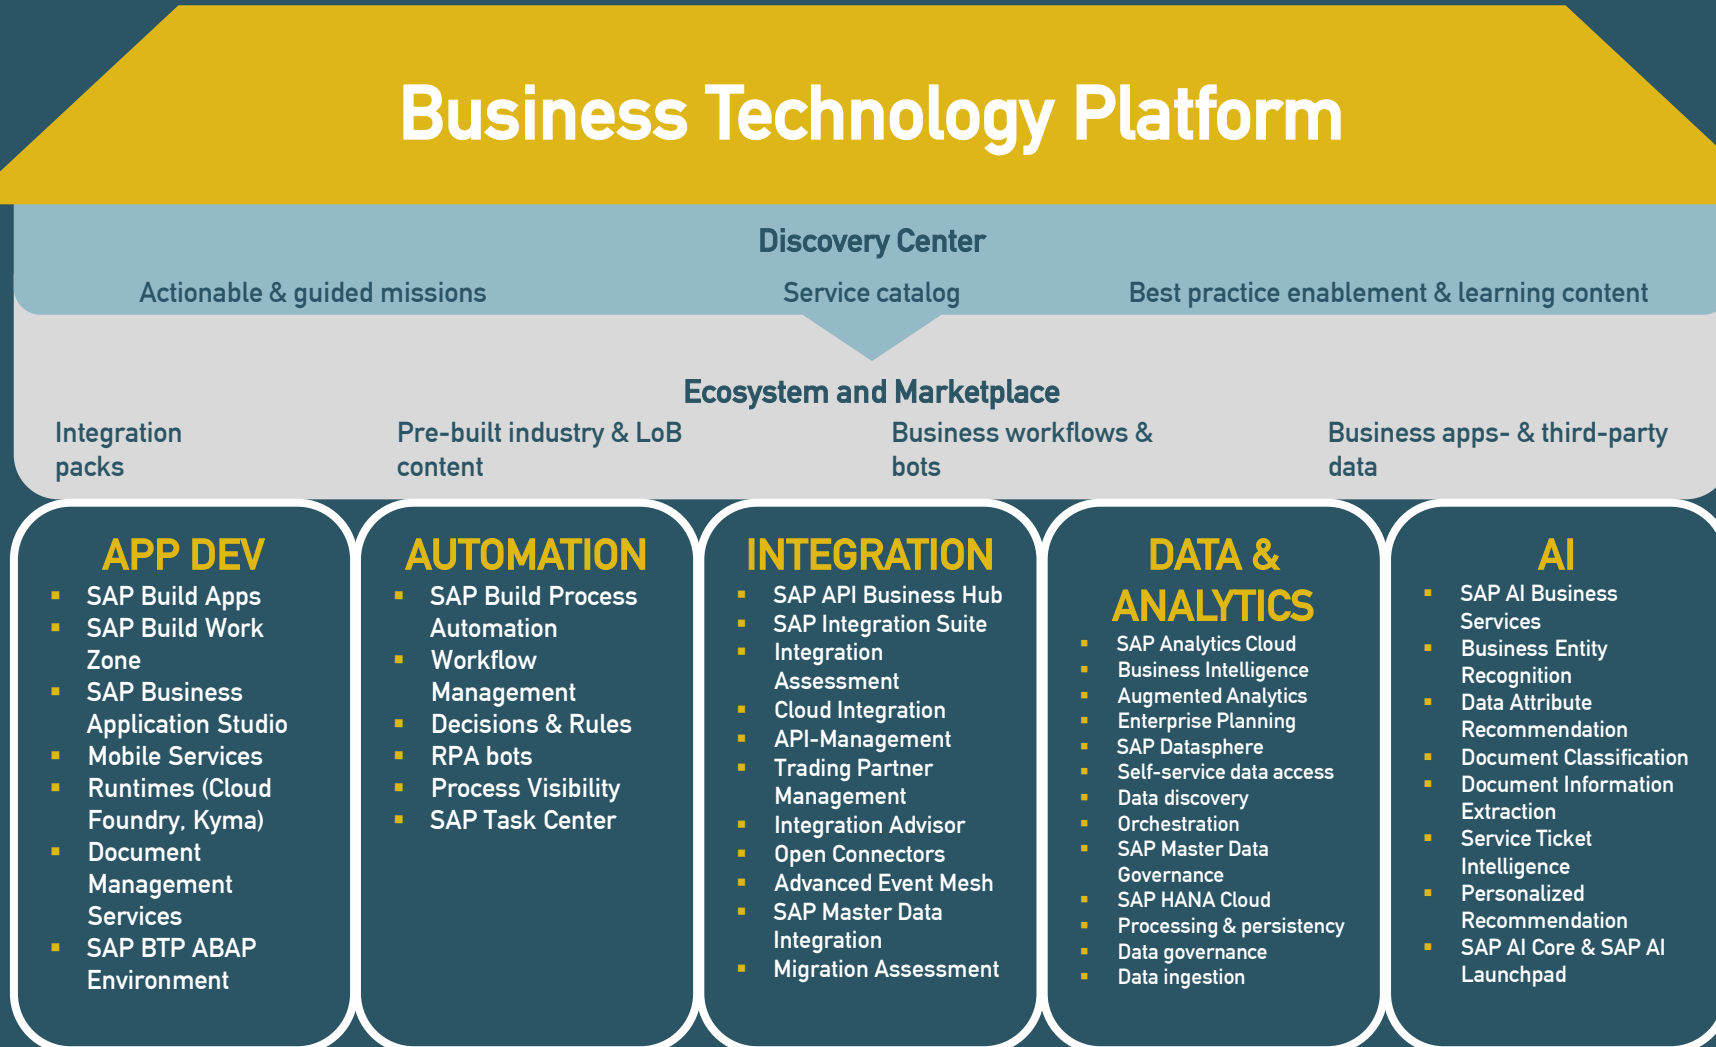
Business Technology Platform

Discovery Center

Actionable & guided missions

Service catalog

Best practice enablement & learning content

Ecosystem and Marketplace

Integration packs

Pre-built industry & LoB content

Business workflows & bots

Business apps- & third-party data

APP DEV
- SAP Build Apps
- SAP Build Work Zone
- SAP Business Application Studio
- Mobile Services
- Runtimes (Cloud Foundry, Kyma)
- Document Management Services
- SAP BTP ABAP Environment

AUTOMATION
- SAP Build Process Automation
- Workflow Management
- Decisions & Rules
- RPA bots
- Process Visibility
- SAP Task Center

INTEGRATION
- SAP API Business Hub
- SAP Integration Suite
- Integration Assessment
- Cloud Integration
- API-Management
- Trading Partner Management
- Integration Advisor
- Open Connectors
- Advanced Event Mesh
- SAP Master Data Integration
- Migration Assessment

DATA & ANALYTICS
- SAP Analytics Cloud
- Business Intelligence
- Augmented Analytics
- Enterprise Planning
- SAP Datasphere
- Self-service data access
- Data discovery
- Orchestration
- SAP Master Data Governance
- SAP HANA Cloud
- Processing & persistency
- Data governance
- Data ingestion

AI
- SAP AI Business Services
- Business Entity Recognition
- Data Attribute Recommendation
- Document Classification
- Document Information Extraction
- Service Ticket Intelligence
- Personalized Recommendation
- SAP AI Core & SAP AI Launchpad